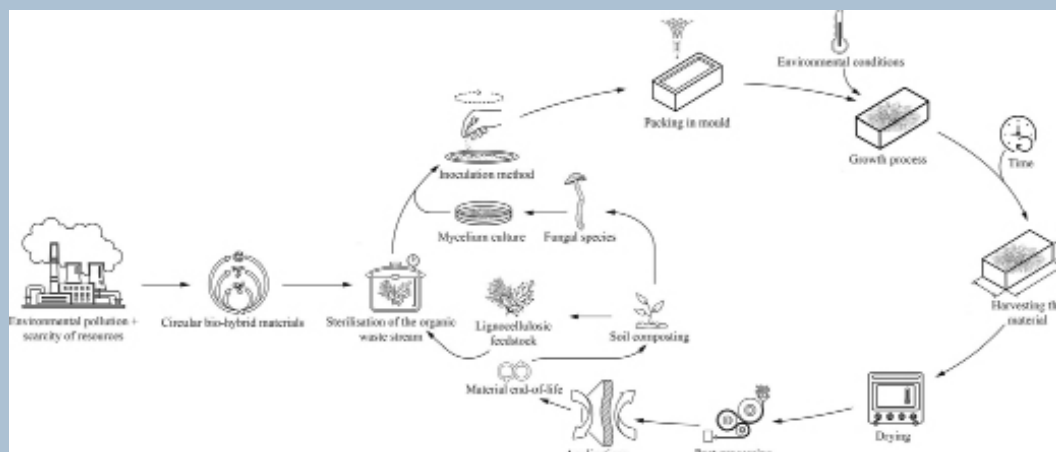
Environmental conditions

Packing in mould

Growth process

Time

Inoculation method

Mycelium culture

Fungal species

Environmental pollution + scarcity of resources

Circular bio-hybrid materials

Sterilisation of the organic waste stream

Lignocellulosic feedstock

Soil composting

Harvesting th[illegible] material

Material end-of-life

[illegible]

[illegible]

Drying